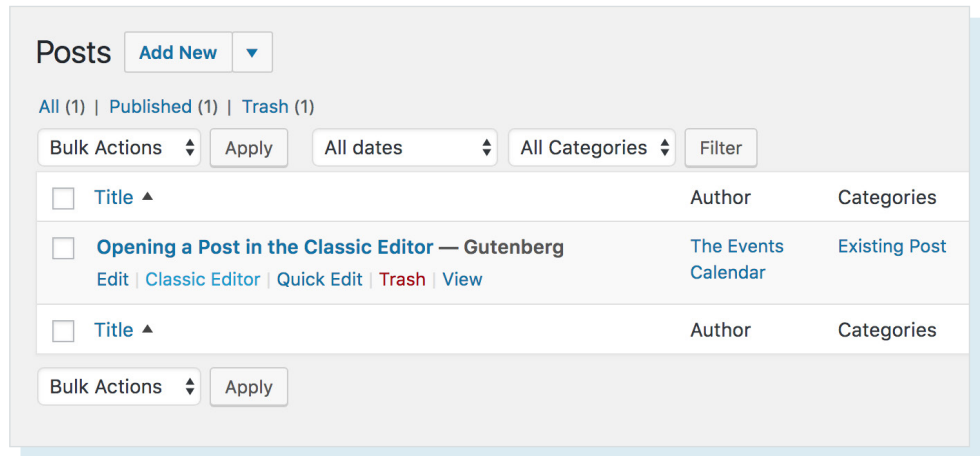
Posts Add New ▼

All (1) | Published (1) | Trash (1)

Bulk Actions Apply All dates All Categories Filter

| Title ▲ | Author | Categories |
|---|---|---|
| Opening a Post in the Classic Editor — Gutenberg<br>Edit \| Classic Editor \| Quick Edit \| Trash \| View | The Events Calendar | Existing Post |
| Title ▲ | Author | Categories |

Bulk Actions Apply